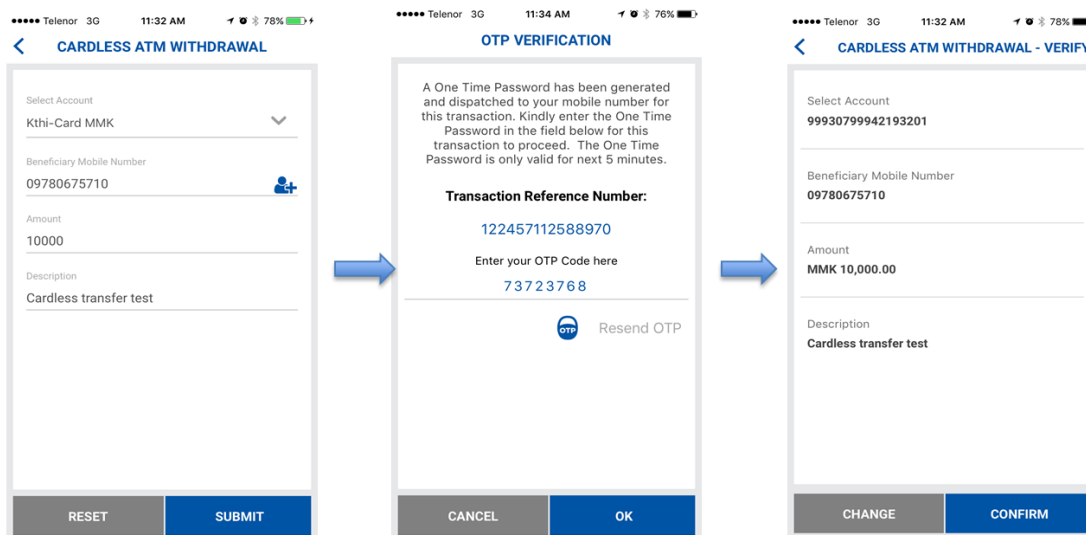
●●●●● Telenor 3G 11:32 AM 78%

CARDLESS ATM WITHDRAWAL

Select Account
Kthi-Card MMK

Beneficiary Mobile Number
09780675710

Amount
10000

Description
Cardless transfer test

RESET
SUBMIT

●●●●● Telenor 3G 11:34 AM 76%

OTP VERIFICATION

A One Time Password has been generated and dispatched to your mobile number for this transaction. Kindly enter the One Time Password in the field below for this transaction to proceed. The One Time Password is only valid for next 5 minutes.

Transaction Reference Number:

122457112588970

Enter your OTP Code here

73723768

OTP
Resend OTP

CANCEL
OK

●●●●● Telenor 3G 11:32 AM 78%

CARDLESS ATM WITHDRAWAL - VERIFY

Select Account
99930799942193201

Beneficiary Mobile Number
09780675710

Amount
MMK 10,000.00

Description
Cardless transfer test

CHANGE
CONFIRM